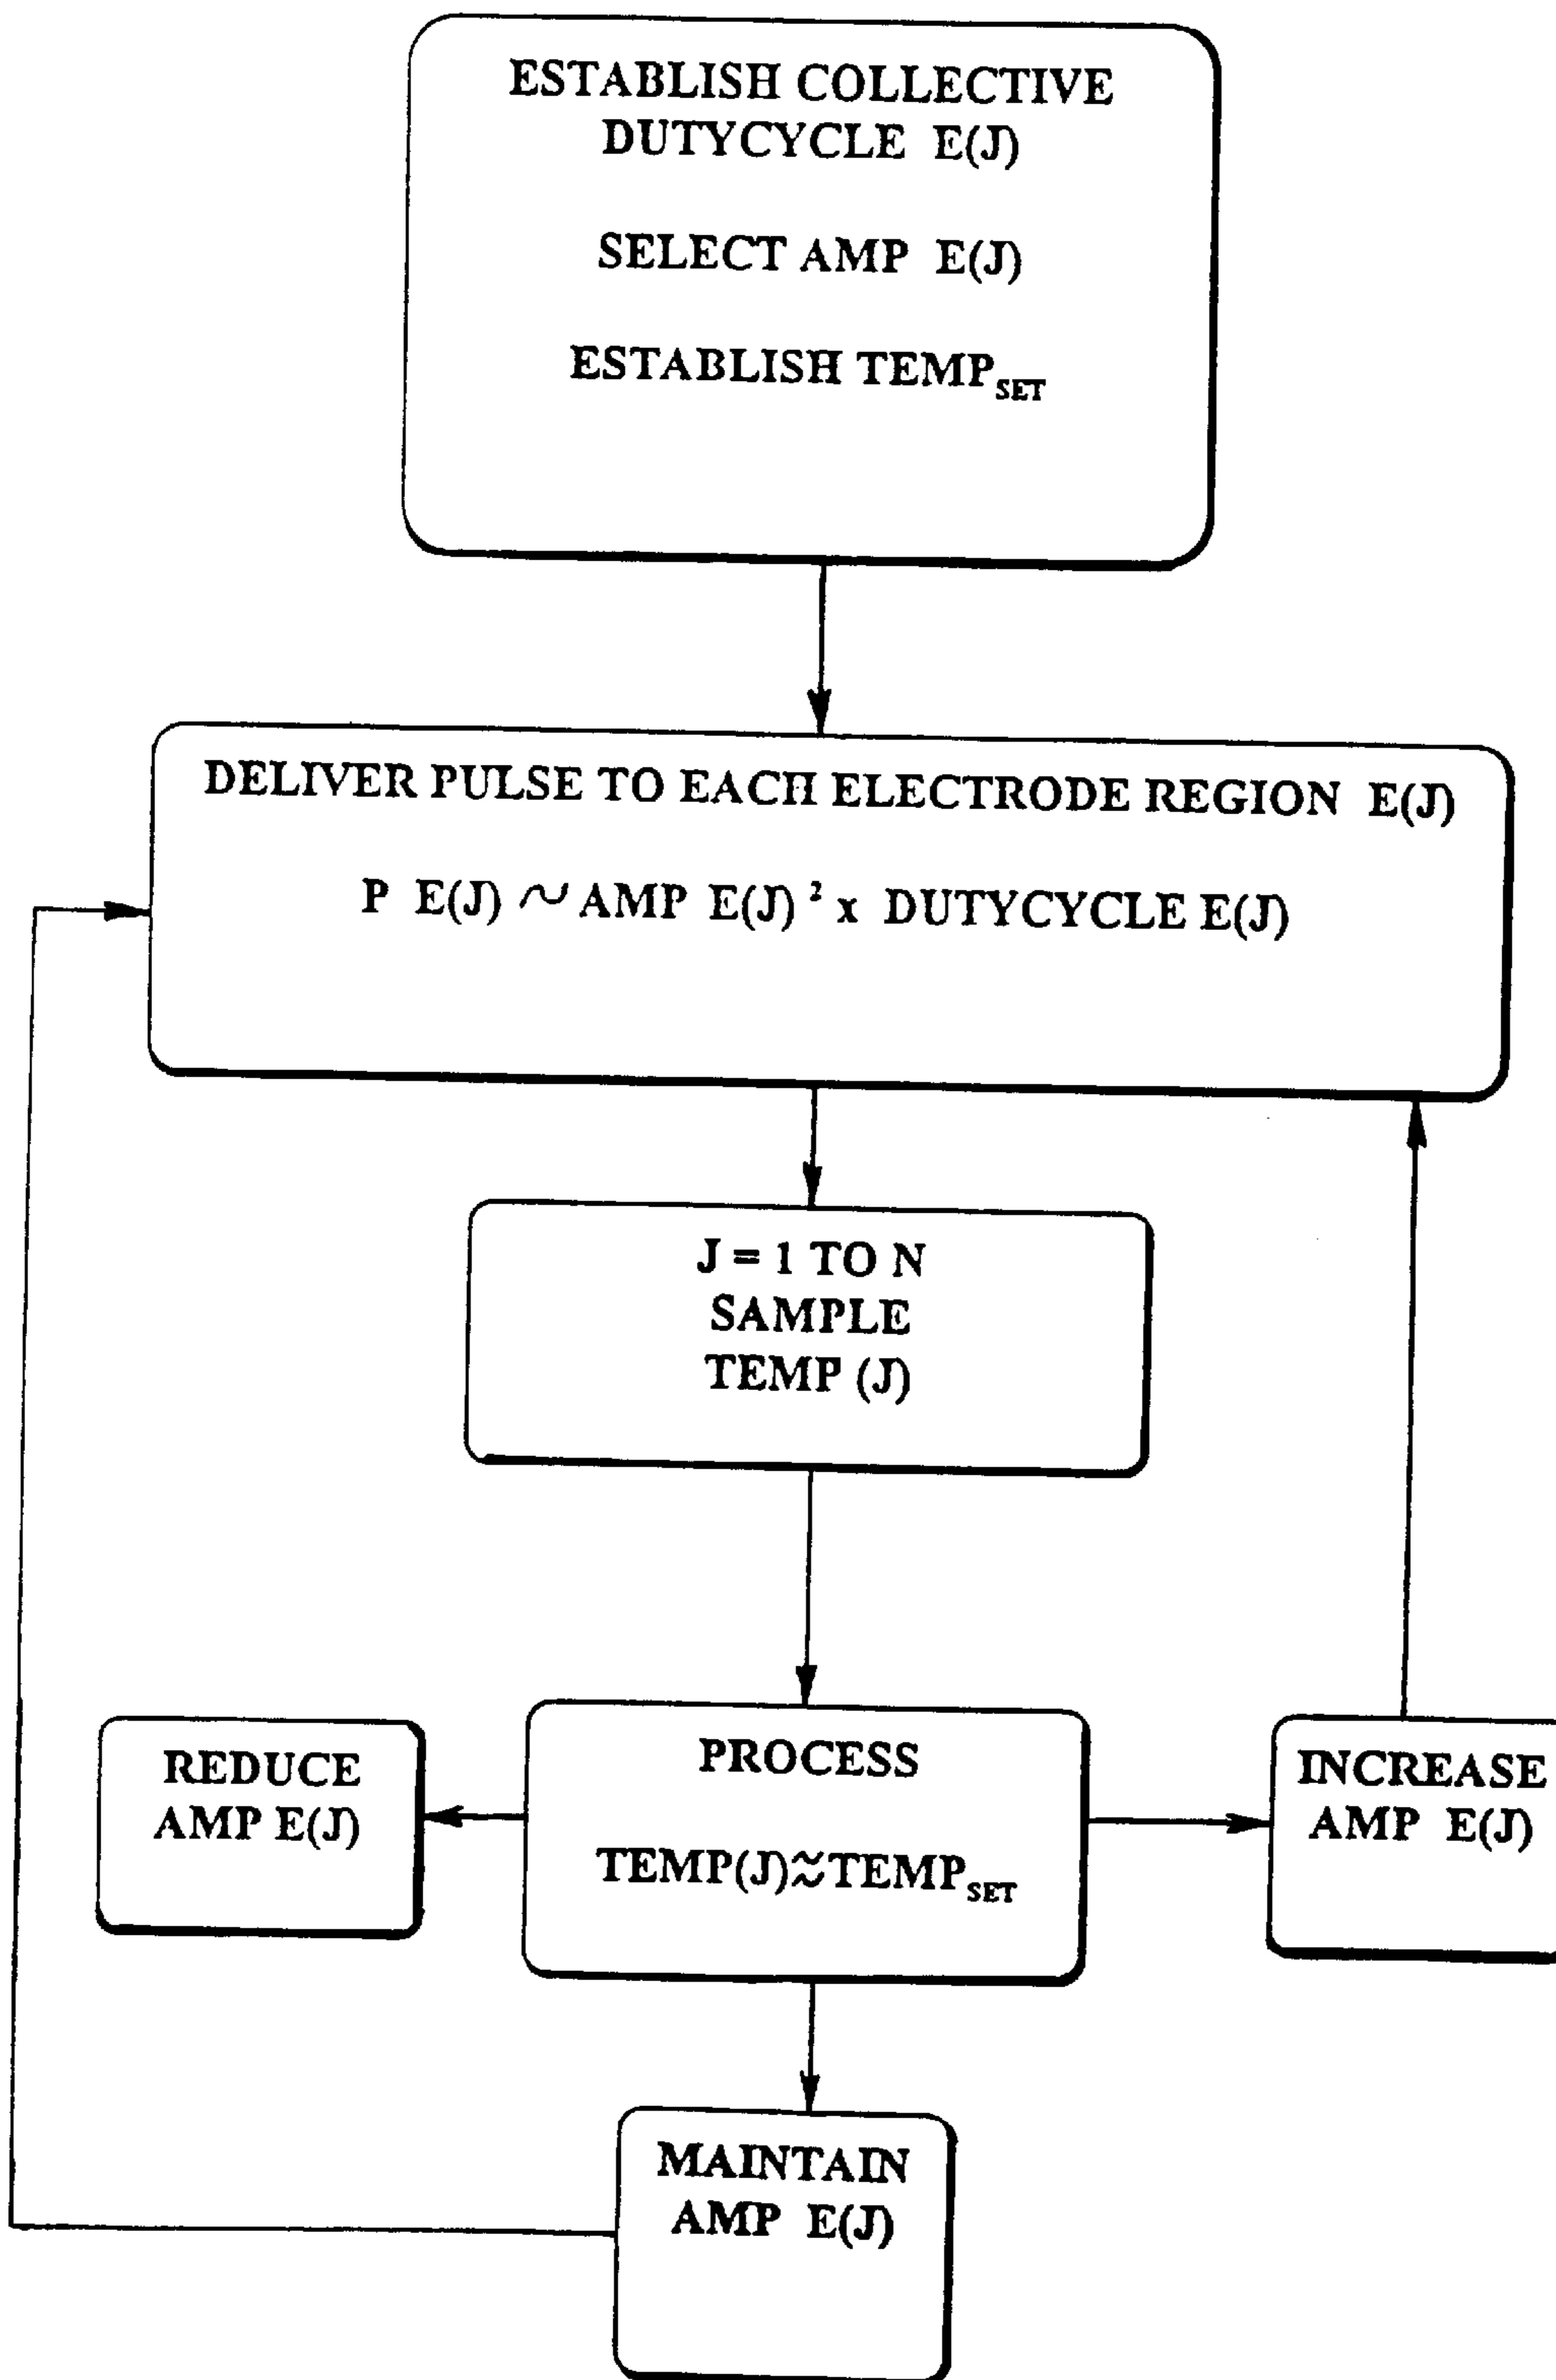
ESTABLISH COLLECTIVE DUTYCYCLE E(J)

SELECT AMP E(J)

ESTABLISH $TEMP_{SET}$

DELIVER PULSE TO EACH ELECTRODE REGION E(J)

P E(J) $\sim$ AMP E(J)$^2$ x DUTYCYCLE E(J)

J = 1 TO N
SAMPLE
TEMP (J)

REDUCE AMP E(J)

PROCESS

TEMP(J)$\gtrsim$$TEMP_{SET}$

INCREASE AMP E(J)

MAINTAIN AMP E(J)